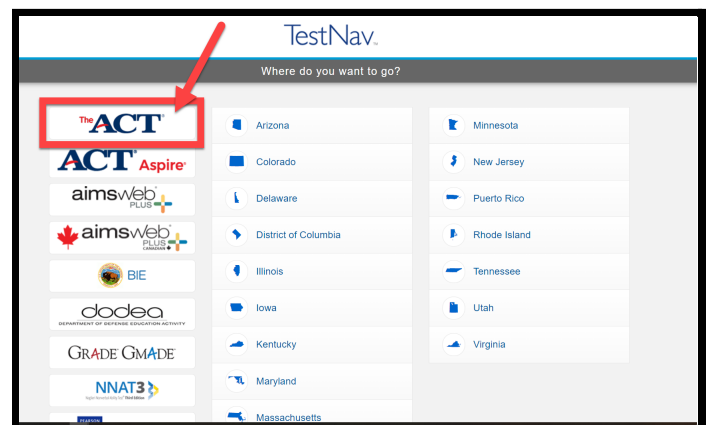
TestNav

Where do you want to go?

The ACT

ACT Aspire

aimsweb PLUS

aimsweb PLUS CANADIAN

BIE

dodea DEPARTMENT OF DEFENSE EDUCATION ACTIVITY

GRADE GMADE

NNAT3

Arizona

Colorado

Delaware

District of Columbia

Illinois

Iowa

Kentucky

Maryland

Massachusetts

Minnesota

New Jersey

Puerto Rico

Rhode Island

Tennessee

Utah

Virginia